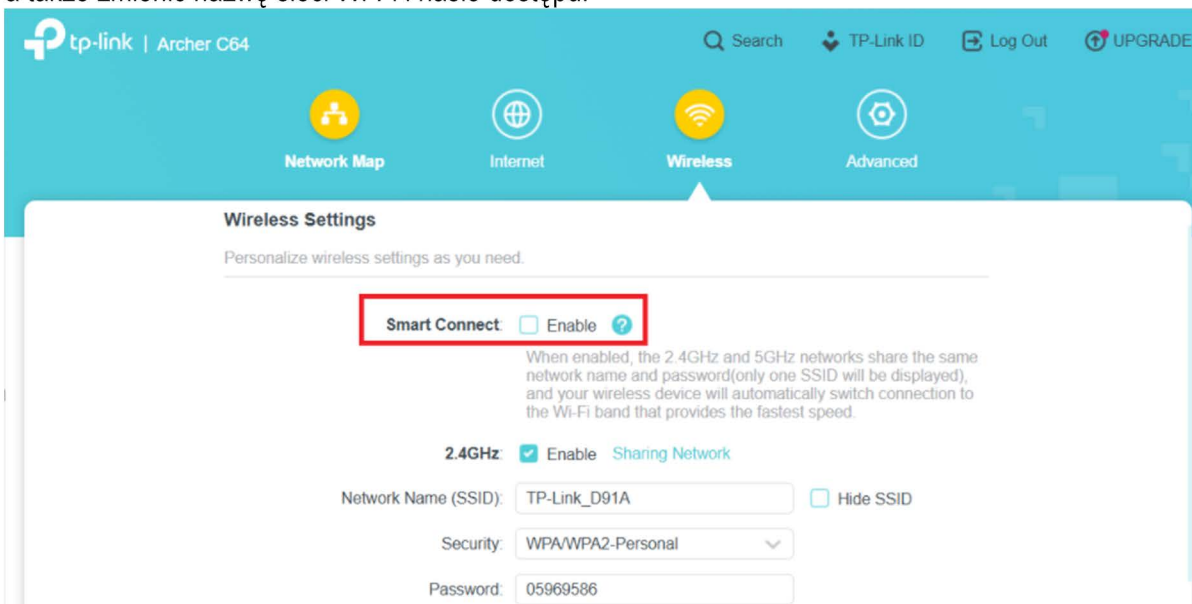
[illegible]

tp-link | Archer C64

Search TP-Link ID Log Out UPGRADE

Network Map Internet Wireless Advanced

Wireless Settings

Personalize wireless settings as you need.

Smart Connect: Enable

When enabled, the 2.4GHz and 5GHz networks share the same network name and password(only one SSID will be displayed), and your wireless device will automatically switch connection to the Wi-Fi band that provides the fastest speed.

2.4GHz: Enable Sharing Network

Network Name (SSID): TP-Link_D91A Hide SSID

Security: WPA/WPA2-Personal

Password: 05969586